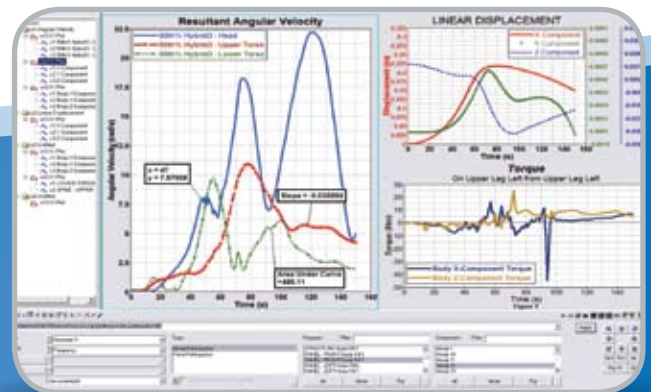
Resultant Angular Velocity

LINEAR DISPLACEMENT

Hybrid3 - Head
Hybrid3 - Upper Torso
Hybrid3 - Lower Torso

Angular Velocity (rad/s)

x = 47
y = 7.97668

Slope = -0.038866

Area Under Curve = 488.11

Time (s)

0
20
40
60
80
100
120
140
160

X Component
Y Component
Z Component

Displacement (m)

Time (s)

Torque

On Upper Leg Left from Upper Leg Left

Torque (Nm)

Body X-Component Torque
Body Z-Component Torque

Time (s)

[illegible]